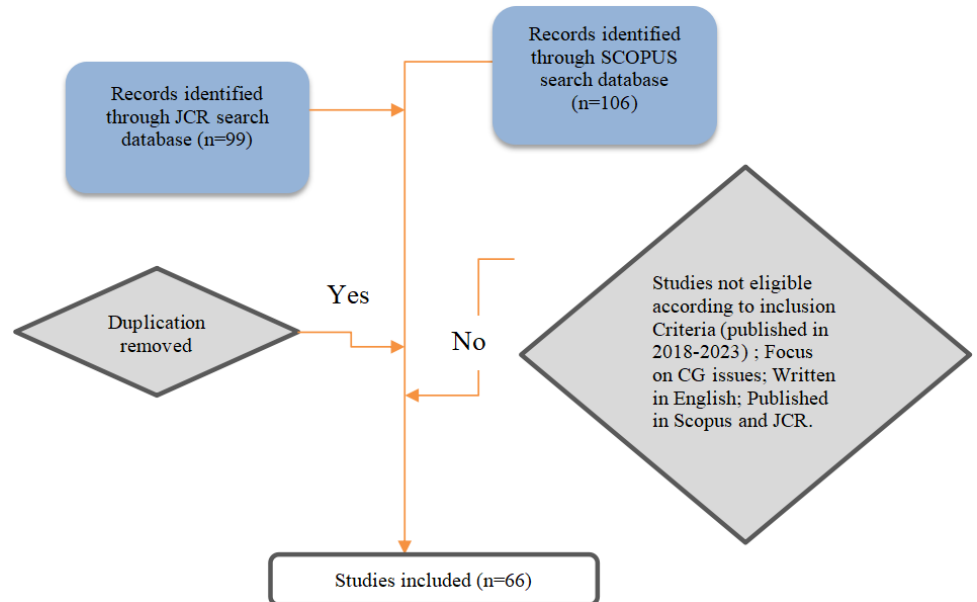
Records identified through SCOPUS search database (n=106)

Records identified through JCR search database (n=99)

Yes

Duplication removed

No

Studies not eligible according to inclusion Criteria (published in 2018-2023) ; Focus on CG issues; Written in English; Published in Scopus and JCR.

Studies included (n=66)